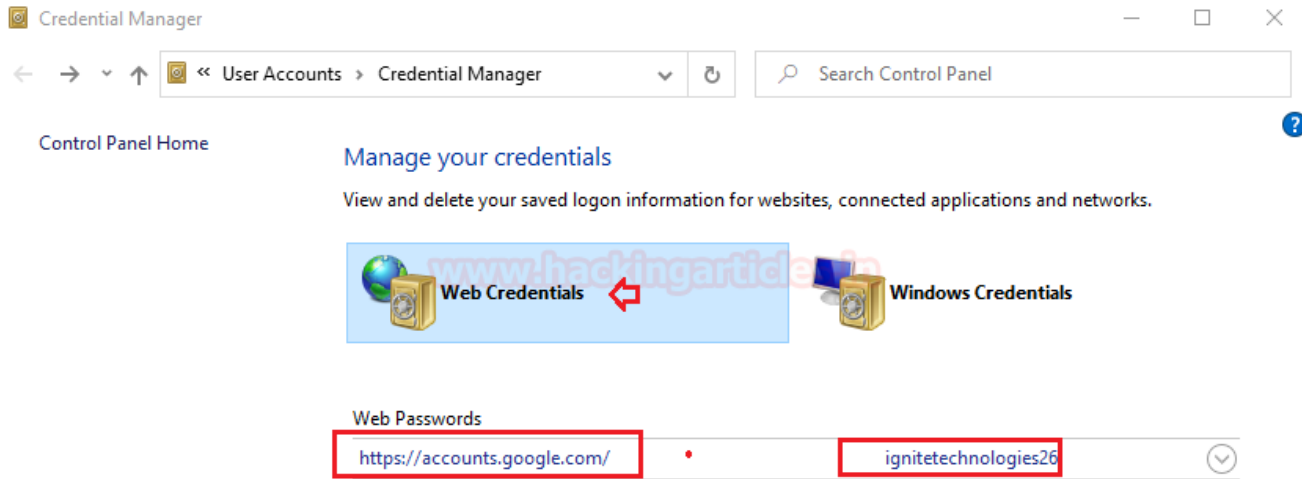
Credential Manager

« User Accounts › Credential Manager

Search Control Panel

Control Panel Home

Manage your credentials

View and delete your saved logon information for websites, connected applications and networks.

www.hackingarticles.in

Web Credentials

Windows Credentials

Web Passwords

https://accounts.google.com/

ignitetechnologies26